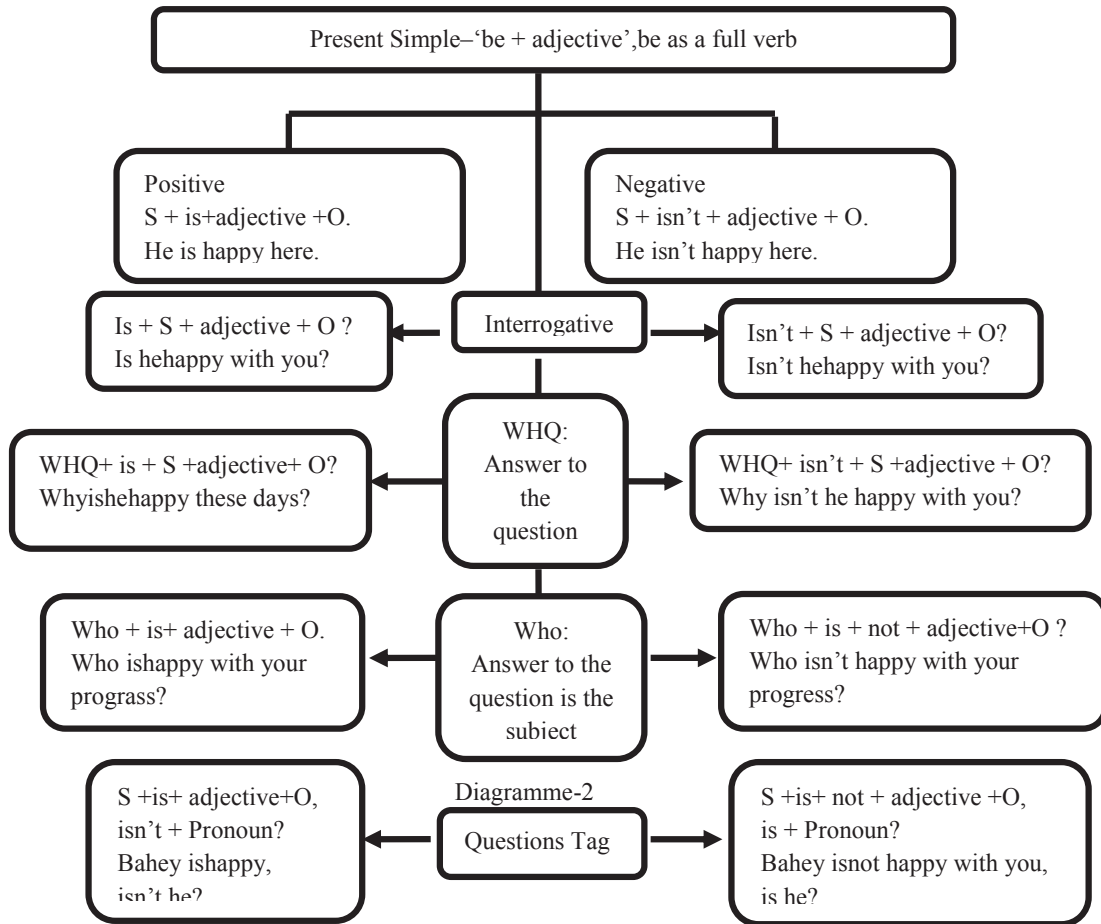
Present Simple–'be + adjective',be as a full verb

Positive
S + is+adjective +O.
He is happy here.

Negative
S + isn't + adjective + O.
He isn't happy here.

Is + S + adjective + O ?
Is hehappy with you?

Interrogative

Isn't + S + adjective + O?
Isn't hehappy with you?

WHQ+ is + S +adjective+ O?
Whyishehappy these days?

WHQ:
Answer to the question

WHQ+ isn't + S +adjective + O?
Why isn't he happy with you?

Who + is+ adjective + O.
Who ishappy with your prograss?

Who:
Answer to the question is the subiect

Who + is + not + adjective+O ?
Who isn't happy with your progress?

S +is+ adjective+O,
isn't + Pronoun?
Bahey ishappy,
isn't he?

Diagramme-2

Questions Tag

S +is+ not + adjective +O,
is + Pronoun?
Bahey isnot happy with you,
is he?